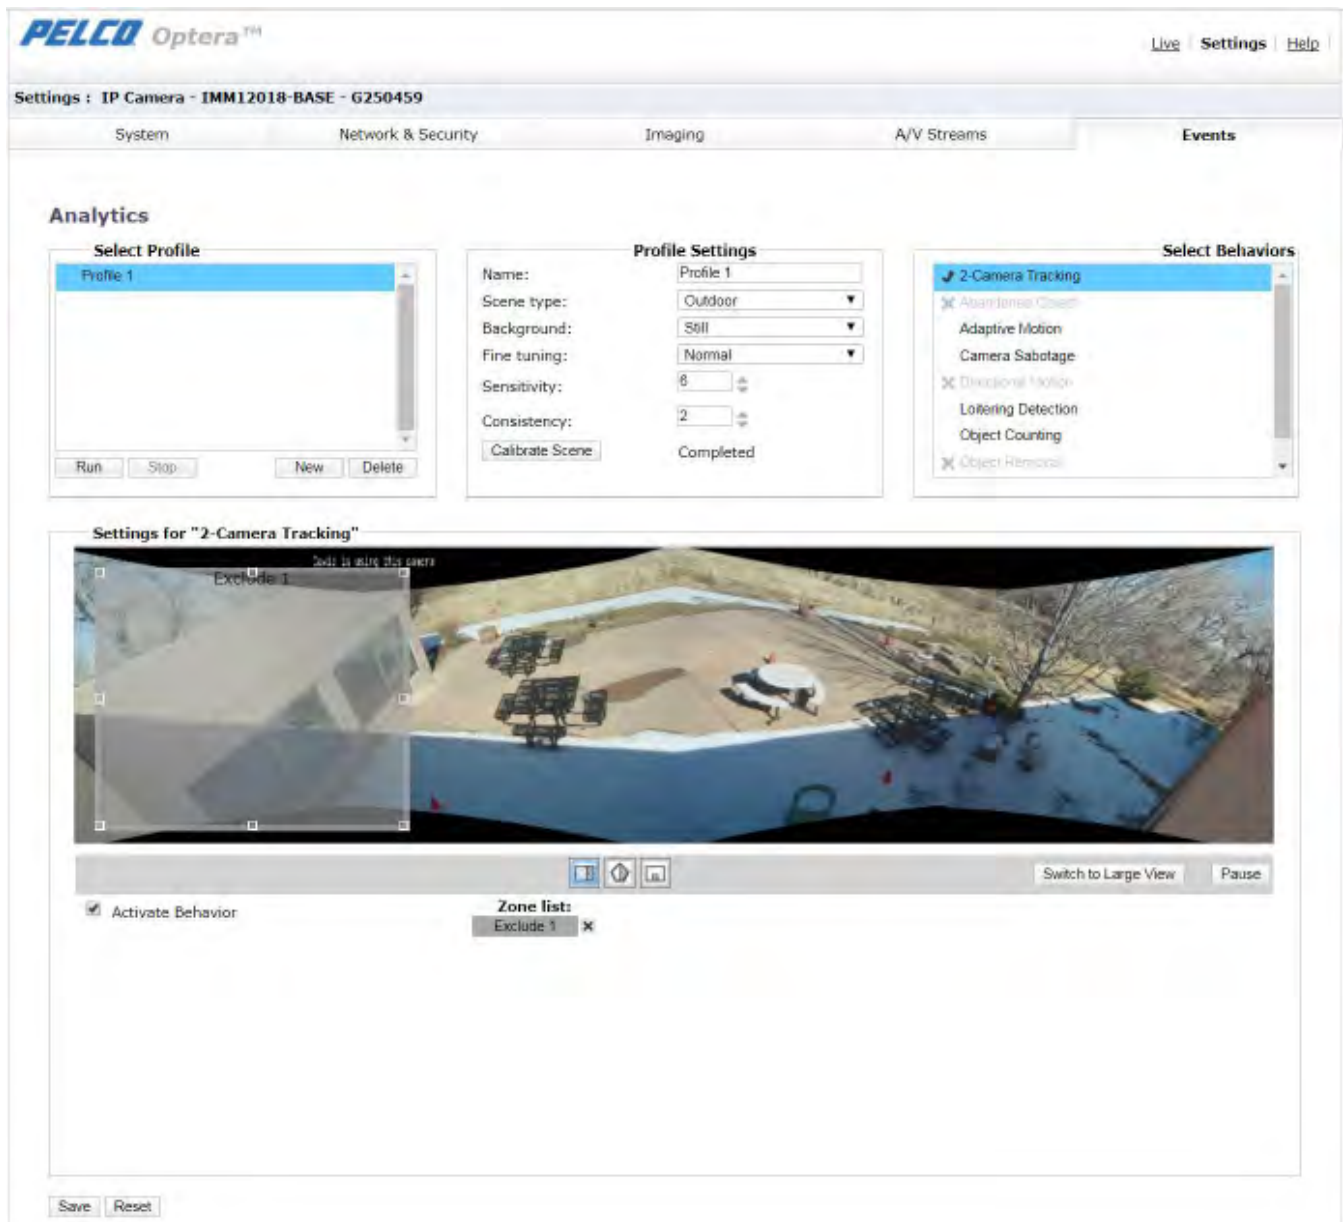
PELCO Optera™

Live | Settings | Help

Settings : IP Camera - IMM12018-BASE - G250459

System Network & Security Imaging A/V Streams Events

Analytics

Select Profile

Profile 1

Run Stop New Delete

Profile Settings

Name: Profile 1
Scene type: Outdoor
Background: Still
Fine tuning: Normal
Sensitivity: 6
Consistency: 2
Calibrate Scene Completed

Select Behaviors

2-Camera Tracking
Abandoned Object
Adaptive Motion
Camera Sabotage
Directional Motion
Loitering Detection
Object Counting
Object Removal

Settings for "2-Camera Tracking"

Exclude 1

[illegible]

Switch to Large View Pause

Activate Behavior

Zone list:
Exclude 1

Save Reset